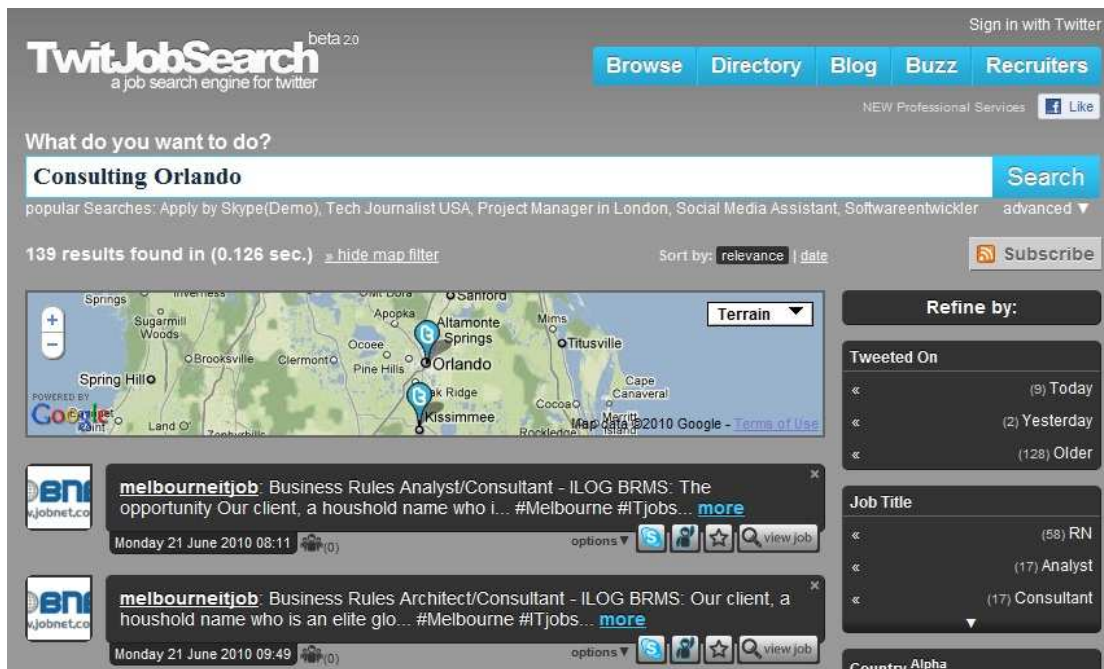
Sign in with Twitter

TwitJobSearch beta 2.0
a job search engine for twitter

Browse Directory Blog Buzz Recruiters

NEW Professional Services Like

What do you want to do?

Consulting Orlando

Search

popular Searches: Apply by Skype(Demo), Tech Journalist USA, Project Manager in London, Social Media Assistant, Softwareentwickler advanced ▼

139 results found in (0.126 sec.) » hide map filter

Sort by: relevance | date

Subscribe

Springs Sanford Sugarmill Woods Apopka Altamonte Springs Mims Titusville Ocoee Brooksville Clermont Pine Hills Orlando Spring Hill Oak Ridge Cape Canaveral Cocoa Kissimmee Land O' Rockledge Merritt Island

Terrain

POWERED BY Google

Map data ©2010 Google - Terms of Use

Refine by:

Tweeted On
« (9) Today
« (2) Yesterday
« (128) Older

Job Title
« (58) RN
« (17) Analyst
« (17) Consultant

Country Alpha

melbourneitjob: Business Rules Analyst/Consultant - ILOG BRMS: The opportunity Our client, a houshold name who i... #Melbourne #ITjobs... more

Monday 21 June 2010 08:11 (0)

options ▼ view job

melbourneitjob: Business Rules Architect/Consultant - ILOG BRMS: Our client, a houshold name who is an elite glo... #Melbourne #ITjobs... more

Monday 21 June 2010 09:49 (0)

options ▼ view job